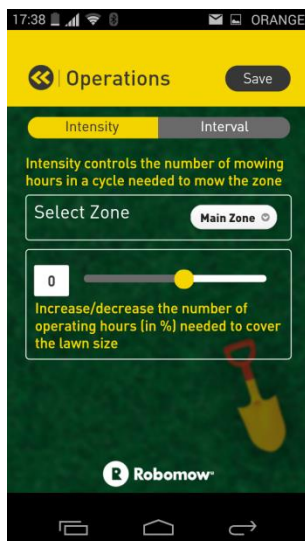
17:38 ORANGE

Operations

Save

Intensity

Interval

Intensity controls the number of mowing hours in a cycle needed to mow the zone

Select Zone

Main Zone

0

Increase/decrease the number of operating hours (in %) needed to cover the lawn size

Robomow